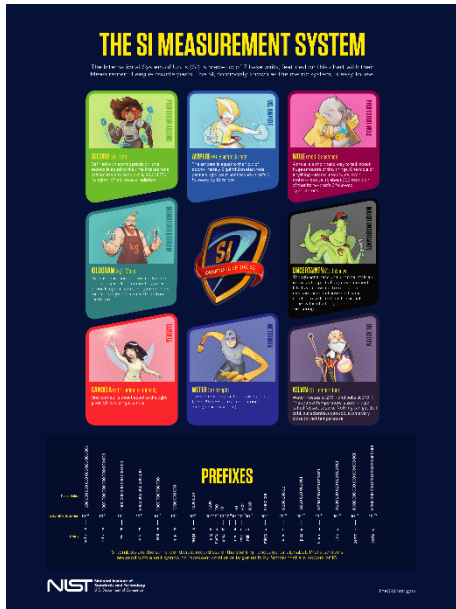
THE SI MEASUREMENT SYSTEM

The International System of Units (SI) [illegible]

SECOND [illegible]

AMPERE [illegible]

MOLE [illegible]

KILOGRAM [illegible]

SI

UNCERTAINTY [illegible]

CANDELA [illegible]

METER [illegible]

KELVIN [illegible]

PREFIXES

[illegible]

NIST National Institute of Standards and Technology U.S. Department of Commerce

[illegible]